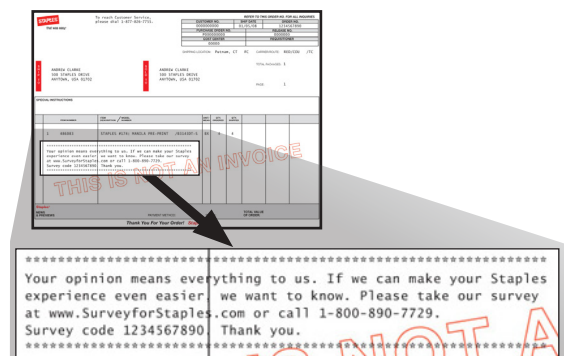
STAPLES
that was easy.

To reach Customer Service, please dial 1-877-826-7755.

REFER TO THIS ORDER NO. FOR ALL INQUIRIES

| CUSTOMER NO. | SHIP DATE | ORDER NO. |
|---|---|---|
| 0000000000 | 01/01/08 | 1234567890 |
| PURCHASE ORDER NO. | | RELEASE NO. |
| 0000000000 | | 0000000 |
| ACCT ID/CTR | | TRANSACTIONS |
| 00000 | | |

SHIPPING LOCATION: Putnam, CT 01 CARRIER/ROUTE: BOX/UPS 172

ANDREW CLARKE
500 STAPLES DRIVE
ANYTOWN, USA 01702

ANDREW CLARKE
500 STAPLES DRIVE
ANYTOWN, USA 01702

TOTAL PACKAGES: 1

PAGE: 1

SPECIAL INSTRUCTIONS

1 986283 STAPLES ELITE MOBILE PRE-PRINT /ECL1437-1 EA 4 4

THIS IS NOT AN INVOICE

TOTAL NO. OF ORDER

Thank You For Your Order!

************************************************************
Your opinion means everything to us. If we can make your Staples experience even easier, we want to know. Please take our survey at www.SurveyforStaples.com or call 1-800-890-7729.
Survey code 1234567890. Thank you.
************************************************************